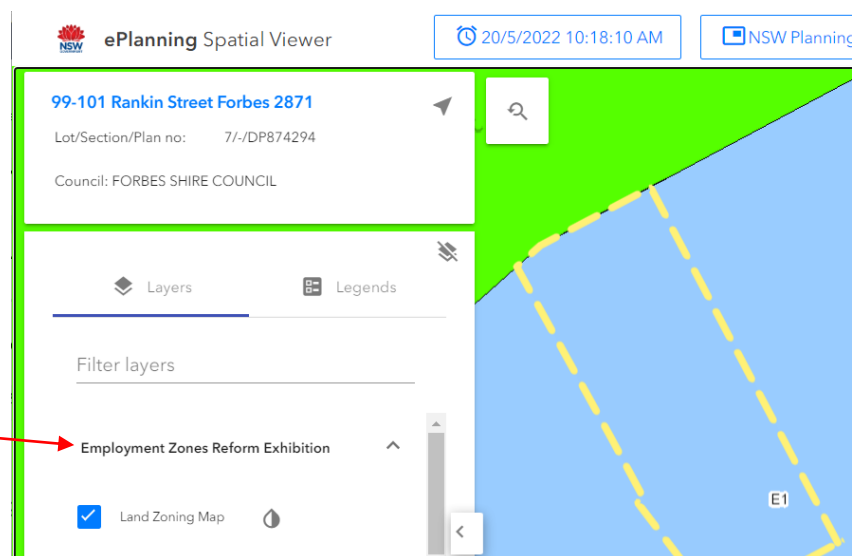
NSW GOVERNMENT

ePlanning Spatial Viewer

20/5/2022 10:18:10 AM

NSW Planning

99-101 Rankin Street Forbes 2871

Lot/Section/Plan no: 7/-/DP874294

Council: FORBES SHIRE COUNCIL

Layers

Legends

Filter layers

Employment Zones Reform Exhibition

Land Zoning Map

E1